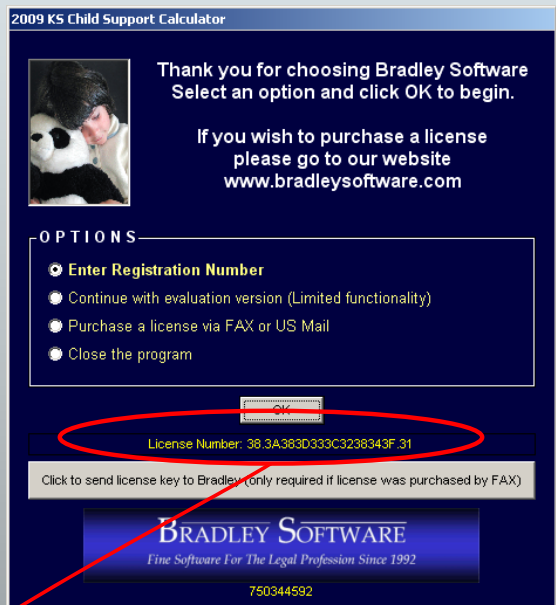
2009 KS Child Support Calculator

Thank you for choosing Bradley Software
Select an option and click OK to begin.

If you wish to purchase a license
please go to our website
www.bradleysoftware.com

OPTIONS

Enter Registration Number

Continue with evaluation version (Limited functionality)

Purchase a license via FAX or US Mail

Close the program

OK

License Number: 38.3A383D333C3238343F.31

Click to send license key to Bradley (only required if license was purchased by FAX)

BRADLEY SOFTWARE
Fine Software For The Legal Profession Since 1992

750344592